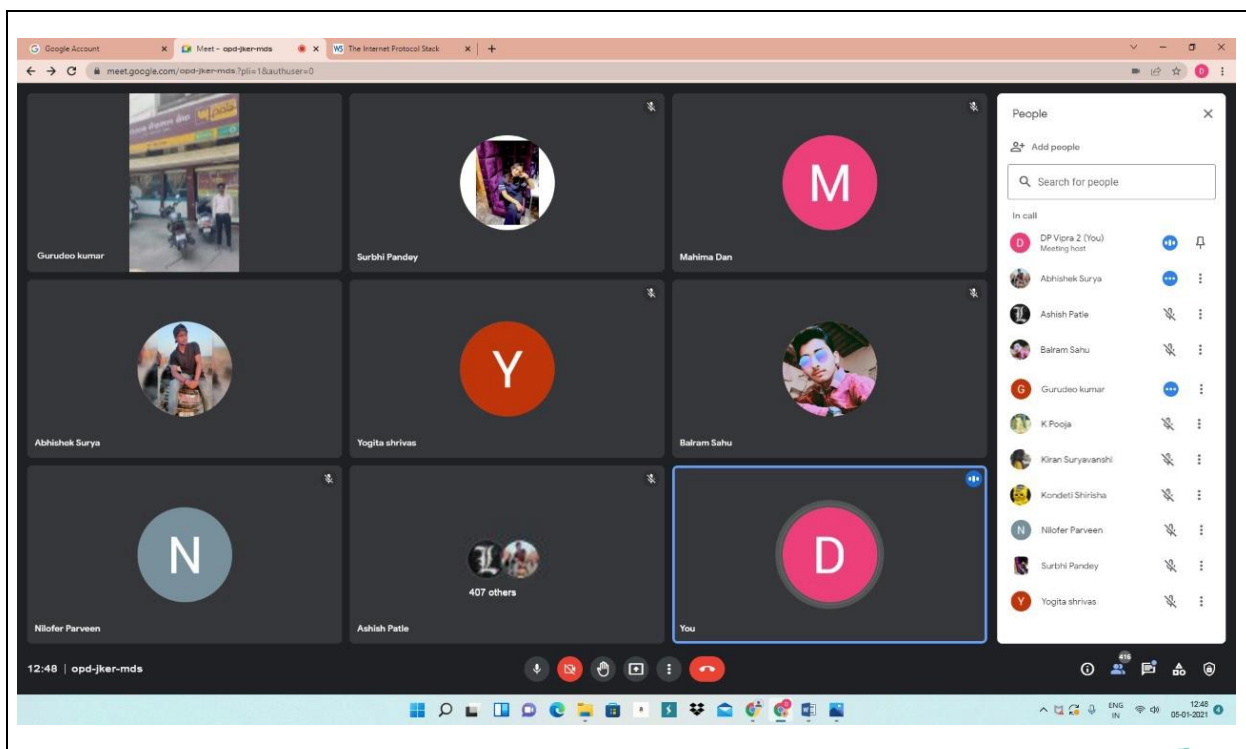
Google Account
Meet – opd-jker-mds
The Internet Protocol Stack
meet.google.com/opd-jker-mds?pli=1&authuser=0

Gurudeo kumar
Surbhi Pandey
M
Mahima Dan
Abhishek Surya
Y
Yogita shrivas
Balram Sahu
N
Nilofer Parveen
407 others
Ashish Patle
D
You

People
Add people
Search for people
In call
DP Vipra 2 (You)
Meeting host
Abhishek Surya
Ashish Patle
Balram Sahu
Gurudeo kumar
K Pooja
Kiran Suryavanshi
Kondeti Shirisha
Nilofer Parveen
Surbhi Pandey
Yogita shrivas

12:48 | opd-jker-mds
416

ENG IN
12:48
05-01-2021